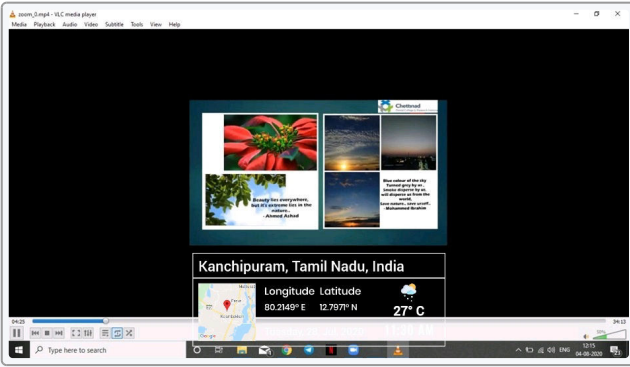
zoom_0.mp4 - VLC media player

Media Playback Audio Video Subtitle Tools View Help

Chettinad

Beauty lies everywhere, but it's extreme lies in the nature... - Ahmed Azhad

Blue colour of the sky Turned grey by us, Smoke disperse by us, will disperse us from the world. Save nature, save urself.. - Mohammed Ibrahim

Kanchipuram, Tamil Nadu, India

Longitude Latitude

80.2149° E 12.7971° N

27° C

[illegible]

04:25

34:13

Type here to search

ENG

12:15
04-08-2020

23